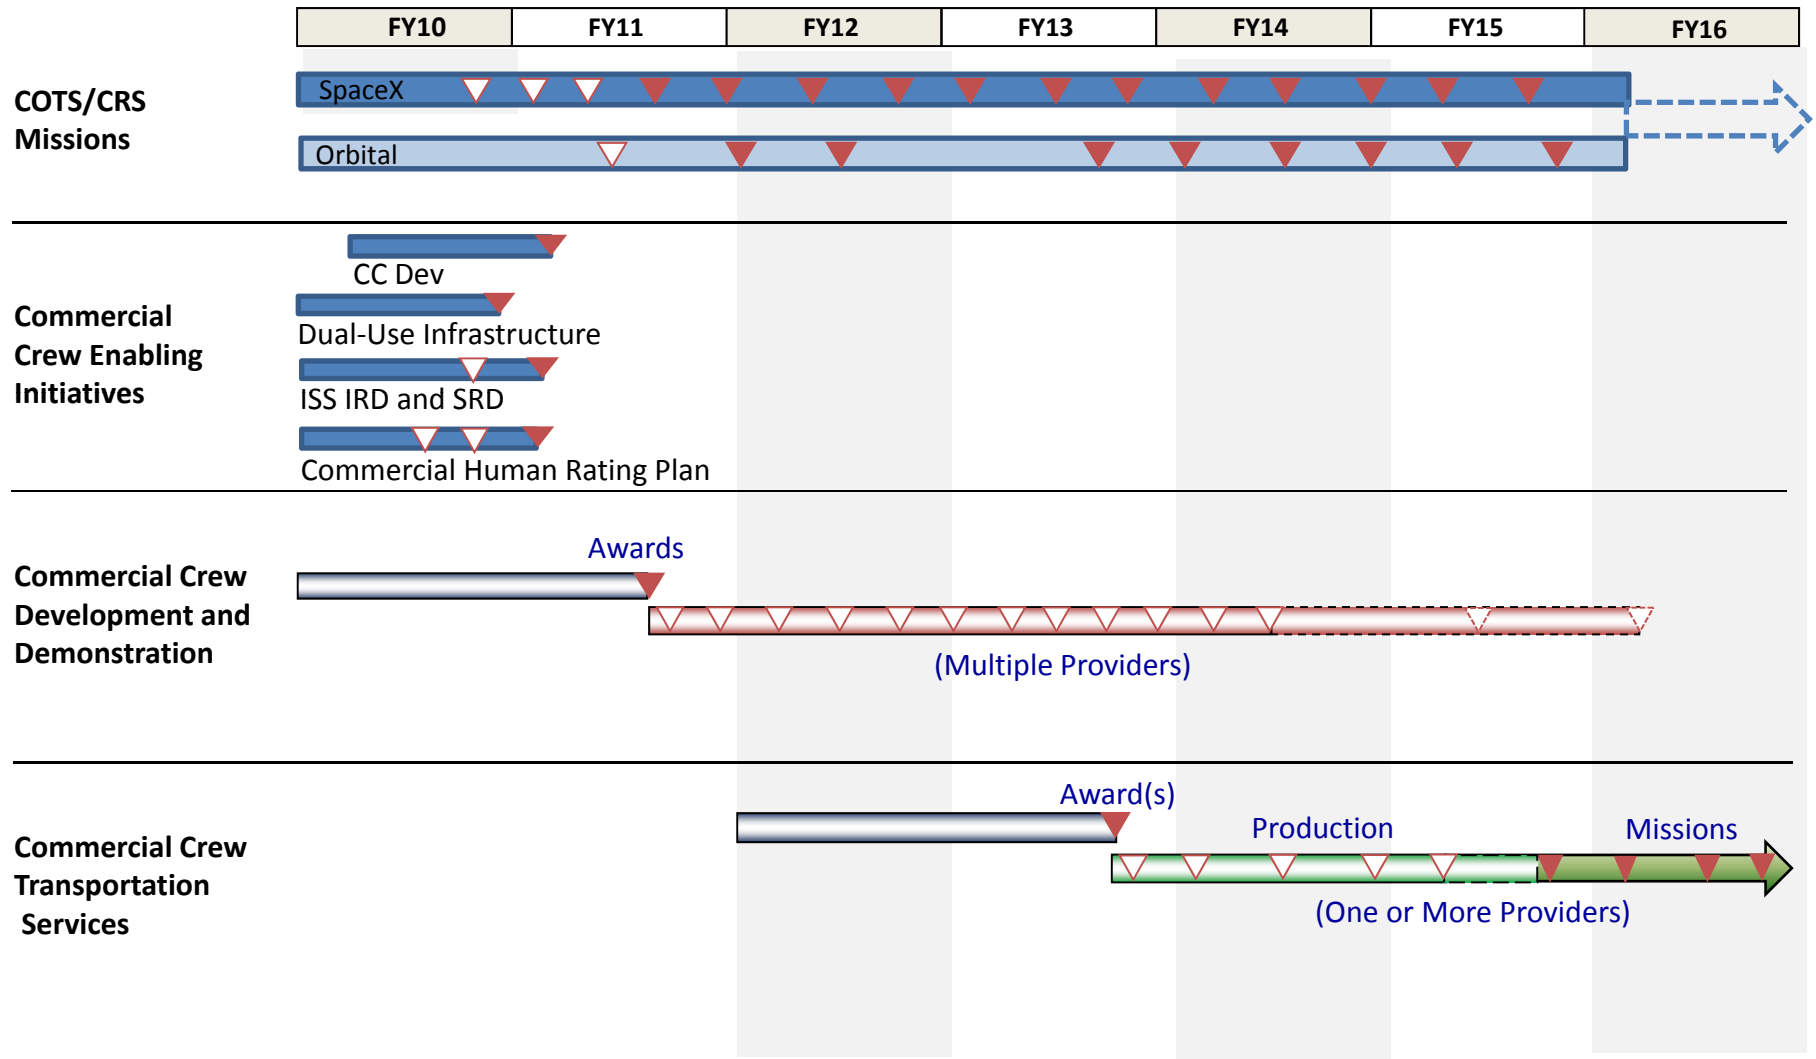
| FY10 | FY11 | FY12 | FY13 | FY14 | FY15 | FY16 |
|---|---|---|---|---|---|---|

COTS/CRS Missions

SpaceX

Orbital

Commercial Crew Enabling Initiatives

CC Dev

Dual-Use Infrastructure

ISS IRD and SRD

Commercial Human Rating Plan

Commercial Crew Development and Demonstration

Awards

(Multiple Providers)

Commercial Crew Transportation Services

Award(s)

Production

Missions

(One or More Providers)